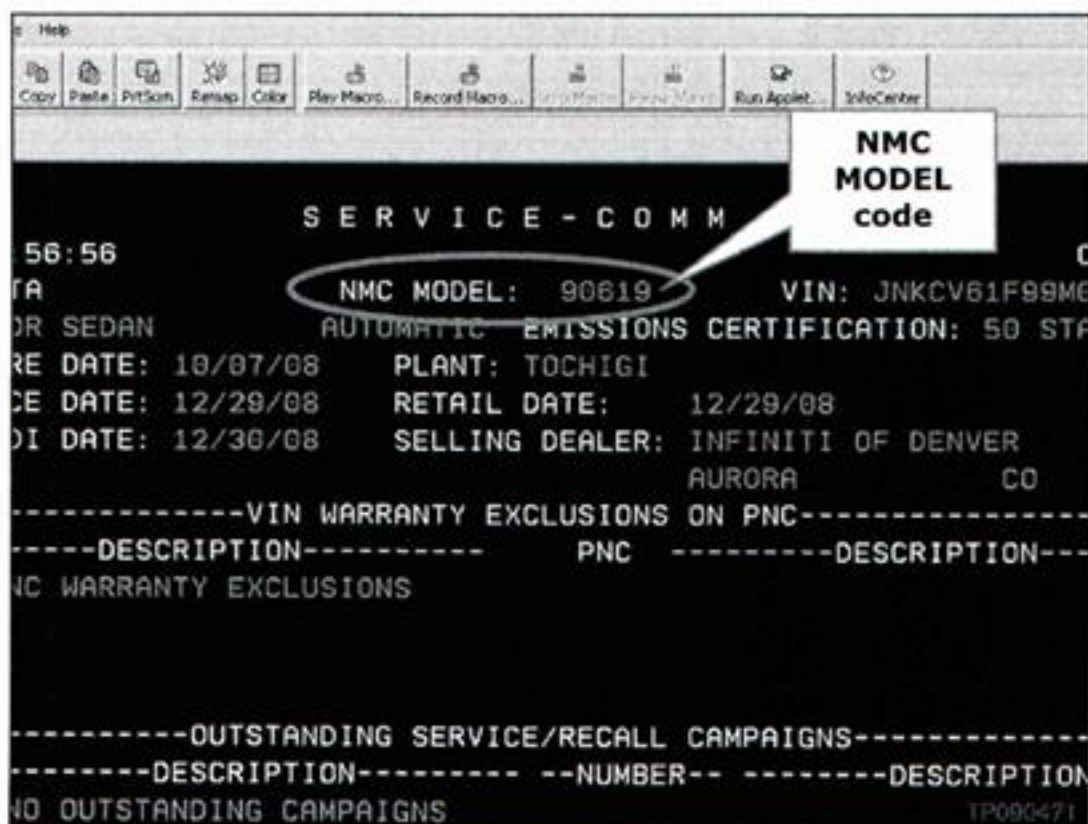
Help

Copy | Paste | PrtScrn | Remap | Color | Play Macro... | Record Macro... | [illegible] | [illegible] | Run Applet... | InfoCenter

NMC MODEL code

S E R V I C E - C O M M

56:56

TA NMC MODEL: 90619 VIN: JNKCV61F99M

DR SEDAN AUTOMATIC EMISSIONS CERTIFICATION: 50 STA

RE DATE: 10/07/08 PLANT: TOCHIGI

CE DATE: 12/29/08 RETAIL DATE: 12/29/08

DI DATE: 12/30/08 SELLING DEALER: INFINITI OF DENVER

AURORA CO

-------------VIN WARRANTY EXCLUSIONS ON PNC---------------

-----DESCRIPTION--------- PNC ---------DESCRIPTION---

NC WARRANTY EXCLUSIONS

---------OUTSTANDING SERVICE/RECALL CAMPAIGNS------------

--------DESCRIPTION-------- --NUMBER-- --------DESCRIPTION

NO OUTSTANDING CAMPAIGNS

TP090471